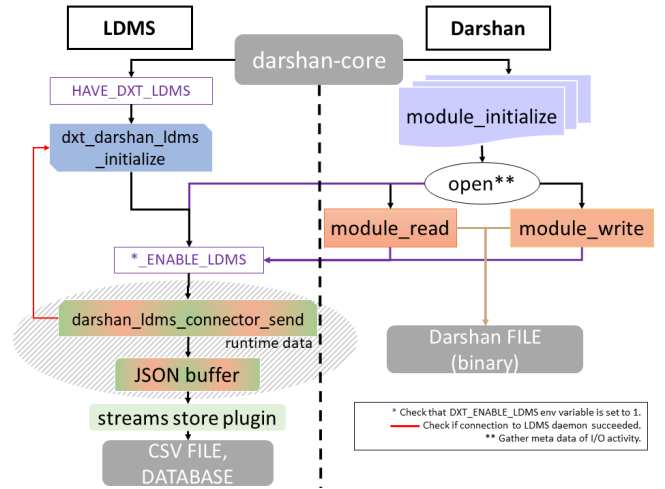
LDMS

Darshan

darshan-core

HAVE_DXT_LDMS

module_initialize

dxt_darshan_ldms_initialize

open**

module_read

module_write

*_ENABLE_LDMS

darshan_ldms_connector_send

runtime data

Darshan FILE (binary)

JSON buffer

streams store plugin

CSV FILE, DATABASE

* Check that DXT_ENABLE_LDMS env variable is set to 1.
Check if connection to LDMS daemon succeeded.
** Gather meta data of I/O activity.